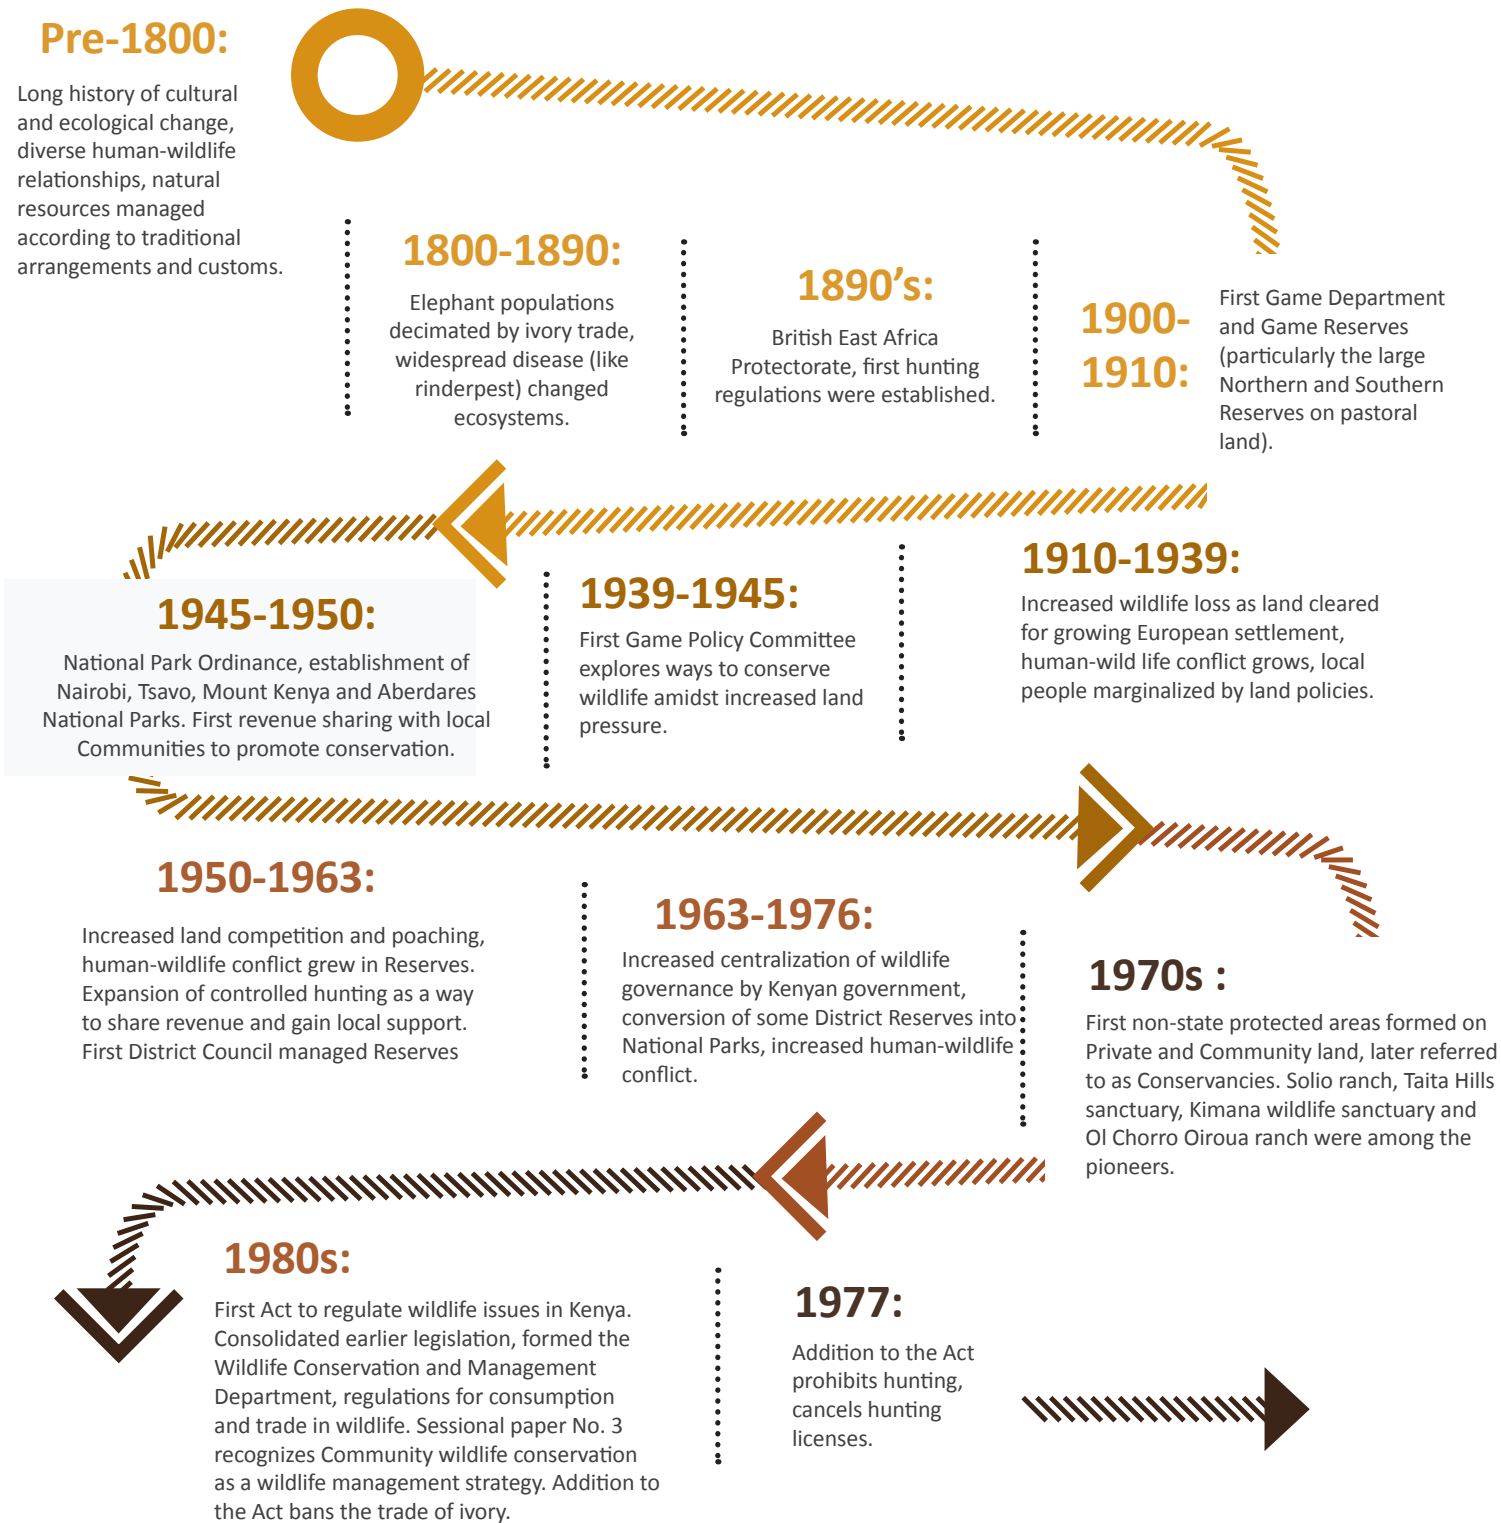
Pre-1800:

Long history of cultural and ecological change, diverse human-wildlife relationships, natural resources managed according to traditional arrangements and customs.

1800-1890:

Elephant populations decimated by ivory trade, widespread disease (like rinderpest) changed ecosystems.

1890's:

British East Africa Protectorate, first hunting regulations were established.

1900-1910:

First Game Department and Game Reserves (particularly the large Northern and Southern Reserves on pastoral land).

1910-1939:

Increased wildlife loss as land cleared for growing European settlement, human-wild life conflict grows, local people marginalized by land policies.

1939-1945:

First Game Policy Committee explores ways to conserve wildlife amidst increased land pressure.

1945-1950:

National Park Ordinance, establishment of Nairobi, Tsavo, Mount Kenya and Aberdares National Parks. First revenue sharing with local Communities to promote conservation.

1950-1963:

Increased land competition and poaching, human-wildlife conflict grew in Reserves. Expansion of controlled hunting as a way to share revenue and gain local support. First District Council managed Reserves

1963-1976:

Increased centralization of wildlife governance by Kenyan government, conversion of some District Reserves into National Parks, increased human-wildlife conflict.

1970s :

First non-state protected areas formed on Private and Community land, later referred to as Conservancies. Solio ranch, Taita Hills sanctuary, Kimana wildlife sanctuary and Ol Chorro Oiroua ranch were among the pioneers.

1980s:

First Act to regulate wildlife issues in Kenya. Consolidated earlier legislation, formed the Wildlife Conservation and Management Department, regulations for consumption and trade in wildlife. Sessional paper No. 3 recognizes Community wildlife conservation as a wildlife management strategy. Addition to the Act bans the trade of ivory.

1977:

Addition to the Act prohibits hunting, cancels hunting licenses.